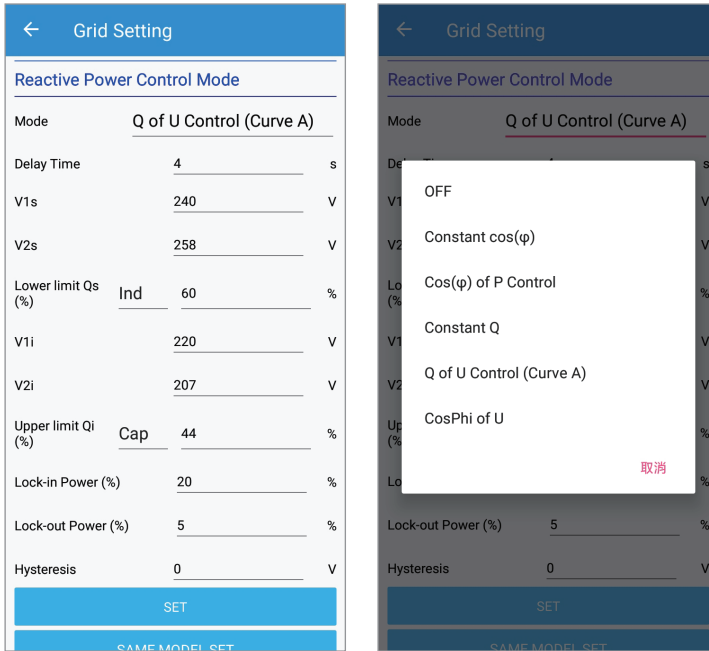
← Grid Setting

Reactive Power Control Mode

Mode Q of U Control (Curve A)

Delay Time 4 s

V1s 240 V

V2s 258 V

Lower limit Qs (%) Ind 60 %

V1i 220 V

V2i 207 V

Upper limit Qi (%) Cap 44 %

Lock-in Power (%) 20 %

Lock-out Power (%) 5 %

Hysteresis 0 V

SET

SAME MODEL SET

← Grid Setting

Reactive Power Control Mode

Mode Q of U Control (Curve A)

De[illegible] s

V1 V

V2 V

Lo (% %

V1 V

V2 V

Up (% %

Lo %

OFF

Constant cos(φ)

Cos(φ) of P Control

Constant Q

Q of U Control (Curve A)

CosPhi of U

取消

Lock-out Power (%) 5 %

Hysteresis 0 V

SET

SAME MODEL SET